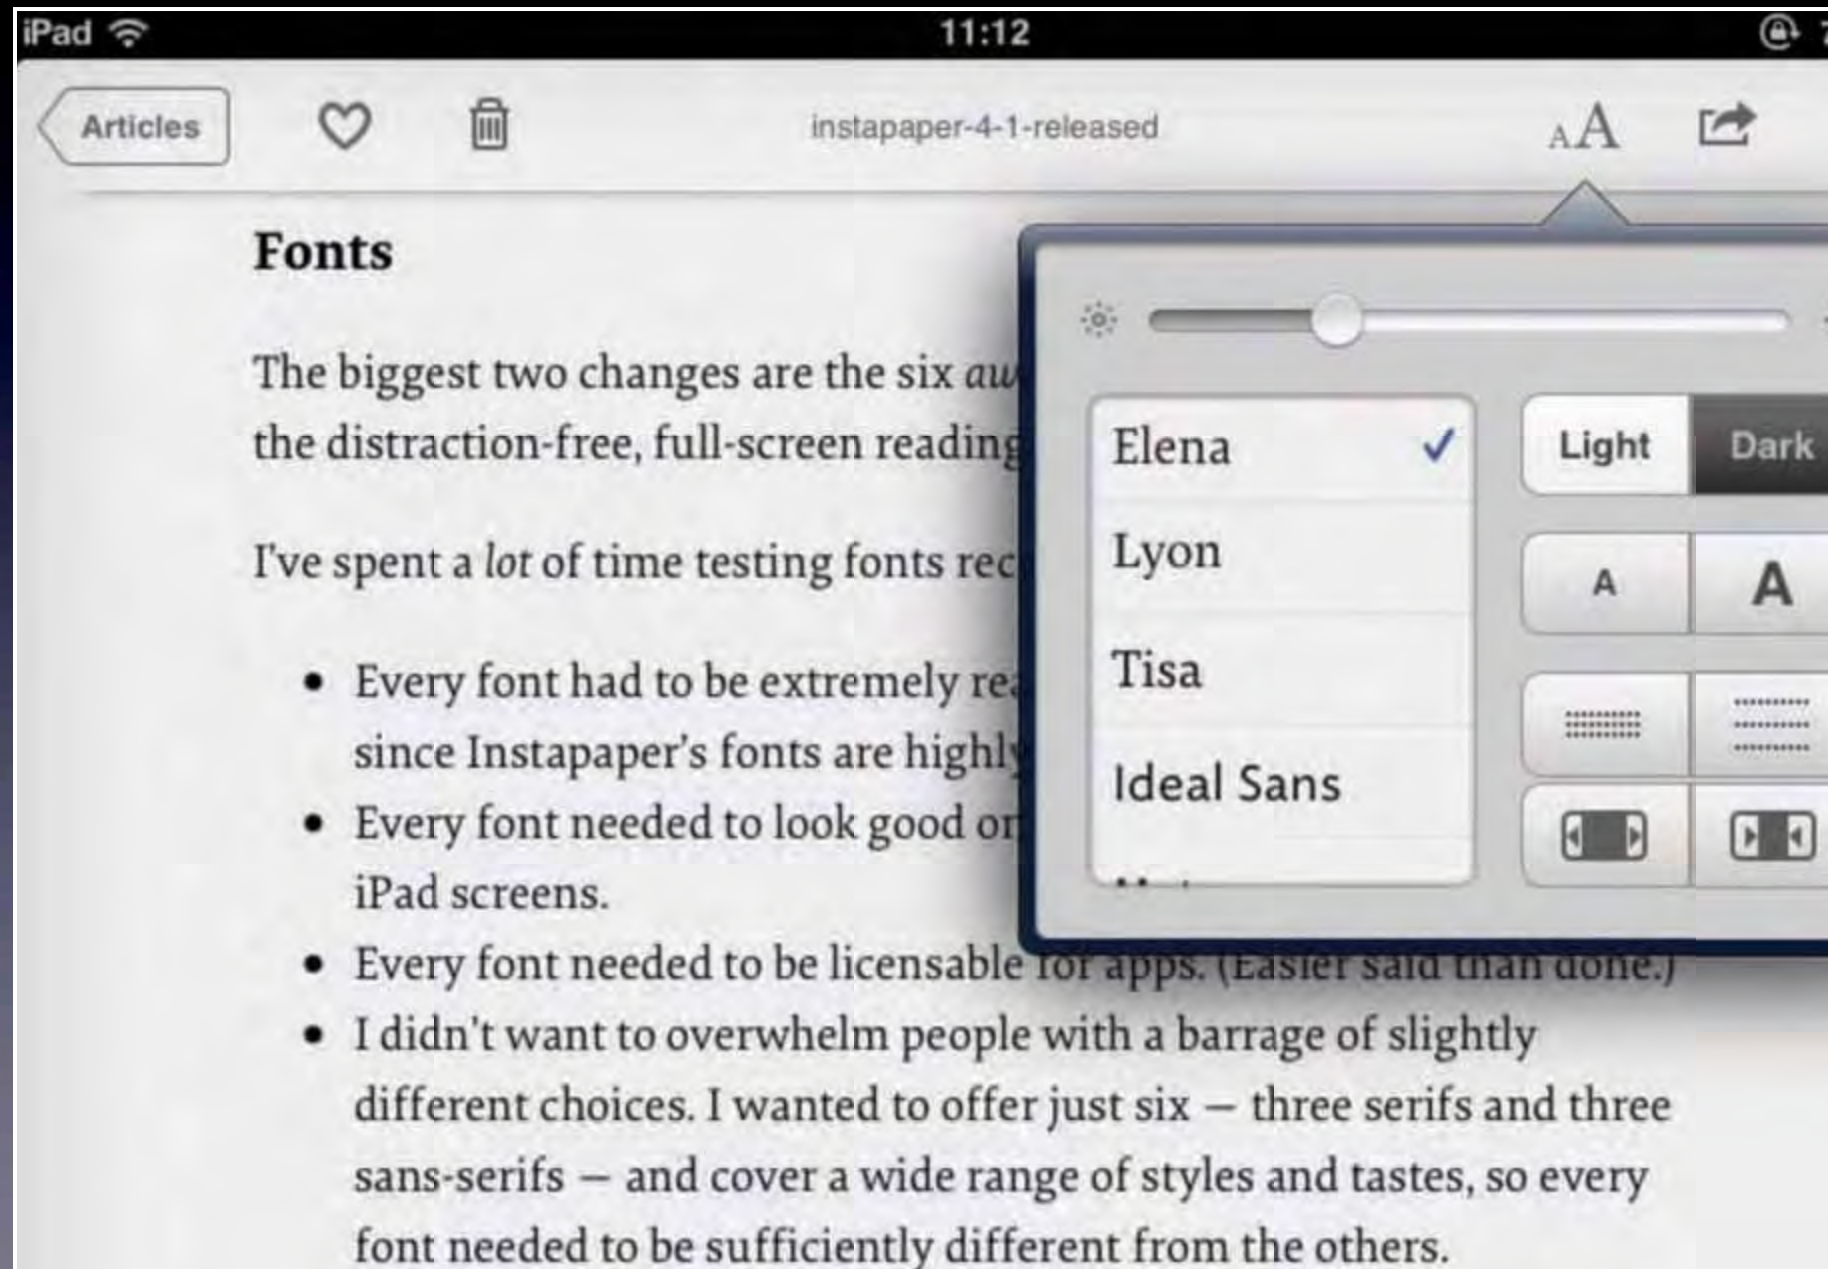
iPad 11:12

Articles instapaper-4-1-released AA

Fonts

The biggest two changes are the six au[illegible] the distraction-free, full-screen reading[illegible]

I've spent a *lot* of time testing fonts rec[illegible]

- Every font had to be extremely re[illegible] since Instapaper's fonts are highly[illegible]
- Every font needed to look good o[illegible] iPad screens.
- Every font needed to be licensable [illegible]
- I didn't want to overwhelm people with a barrage of slightly different choices. I wanted to offer just six – three serifs and three sans-serifs – and cover a wide range of styles and tastes, so every font needed to be sufficiently different from the others.

Elena ✓
Lyon
Tisa
Ideal Sans

Light Dark
A A